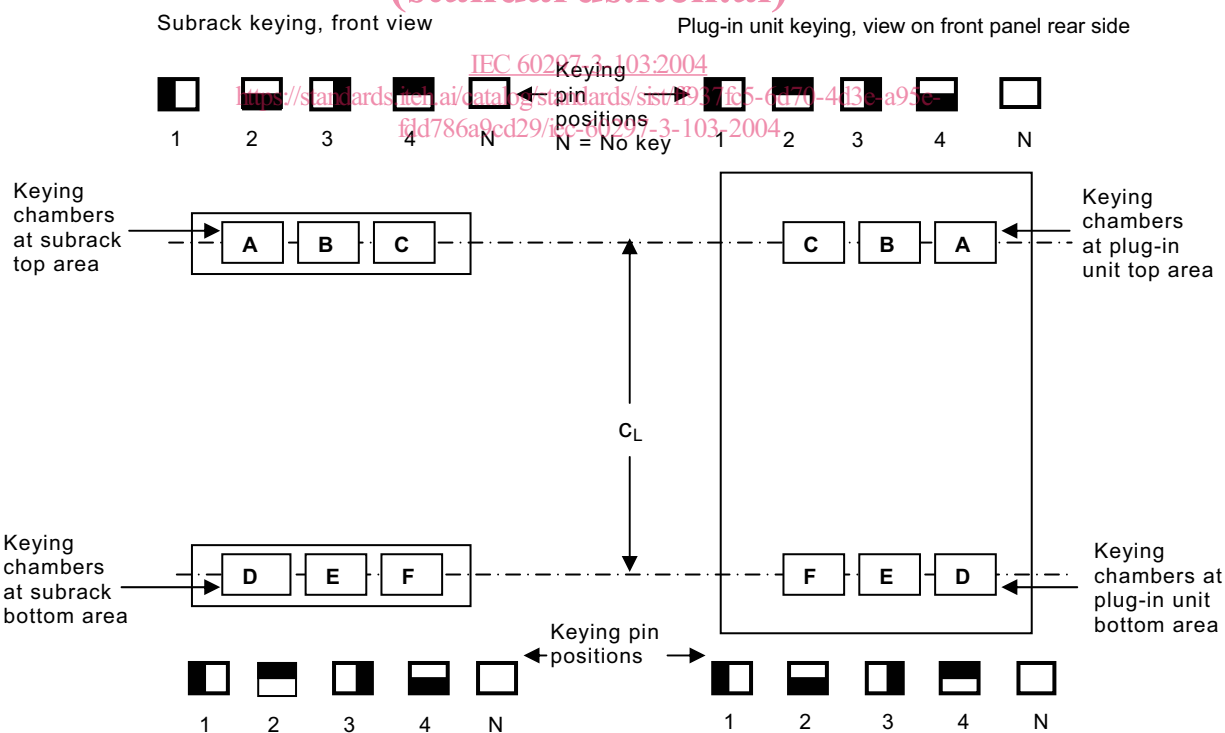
(standards.iteh.ai)

Subrack keying, front view

Plug-in unit keying, view on front panel rear side

IEC 60297-3-103:2004
https://standards.iteh.ai/catalog/standards/sist/f937fc5-6d70-4d3e-a95e-f1d786a9cd29/iec-60297-3-103-2004

Keying pin positions
N = No key

1 2 3 4 N

1 2 3 4 N

Keying chambers at subrack top area

A B C

C B A

Keying chambers at plug-in unit top area

$c_L$

Keying chambers at subrack bottom area

D E F

F E D

Keying chambers at plug-in unit bottom area

Keying pin positions

1 2 3 4 N

1 2 3 4 N